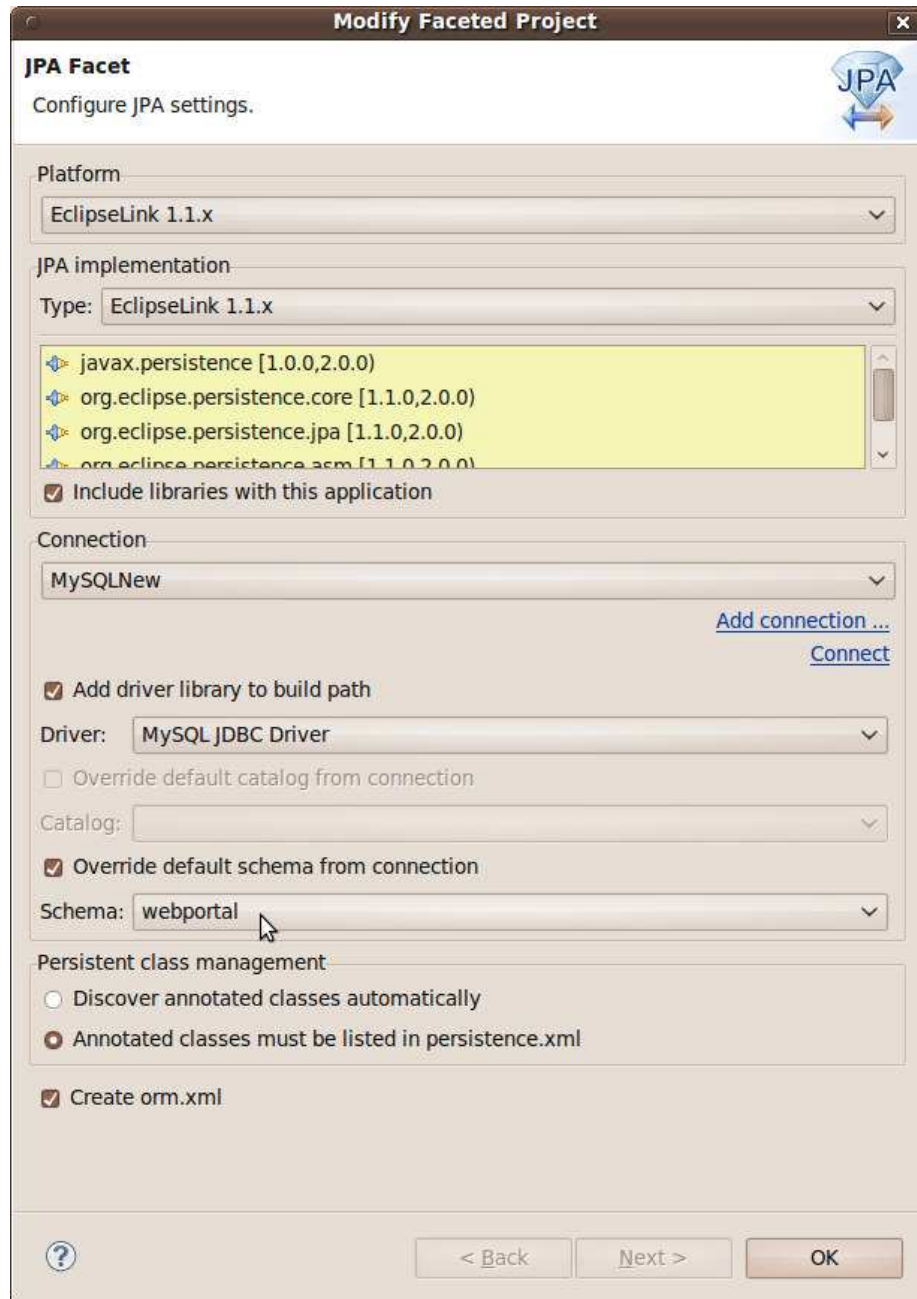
Modify Faceted Project

JPA Facet
Configure JPA settings.

JPA

Platform
EclipseLink 1.1.x

JPA implementation
Type: EclipseLink 1.1.x

javax.persistence [1.0.0,2.0.0)
org.eclipse.persistence.core [1.1.0,2.0.0)
org.eclipse.persistence.jpa [1.1.0,2.0.0)
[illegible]

Include libraries with this application

Connection
MySQLNew

Add connection ...
Connect

Add driver library to build path

Driver: MySQL JDBC Driver

Override default catalog from connection

Catalog:

Override default schema from connection

Schema: webportal

Persistent class management
Discover annotated classes automatically
Annotated classes must be listed in persistence.xml

Create orm.xml

?

< Back
Next >
OK